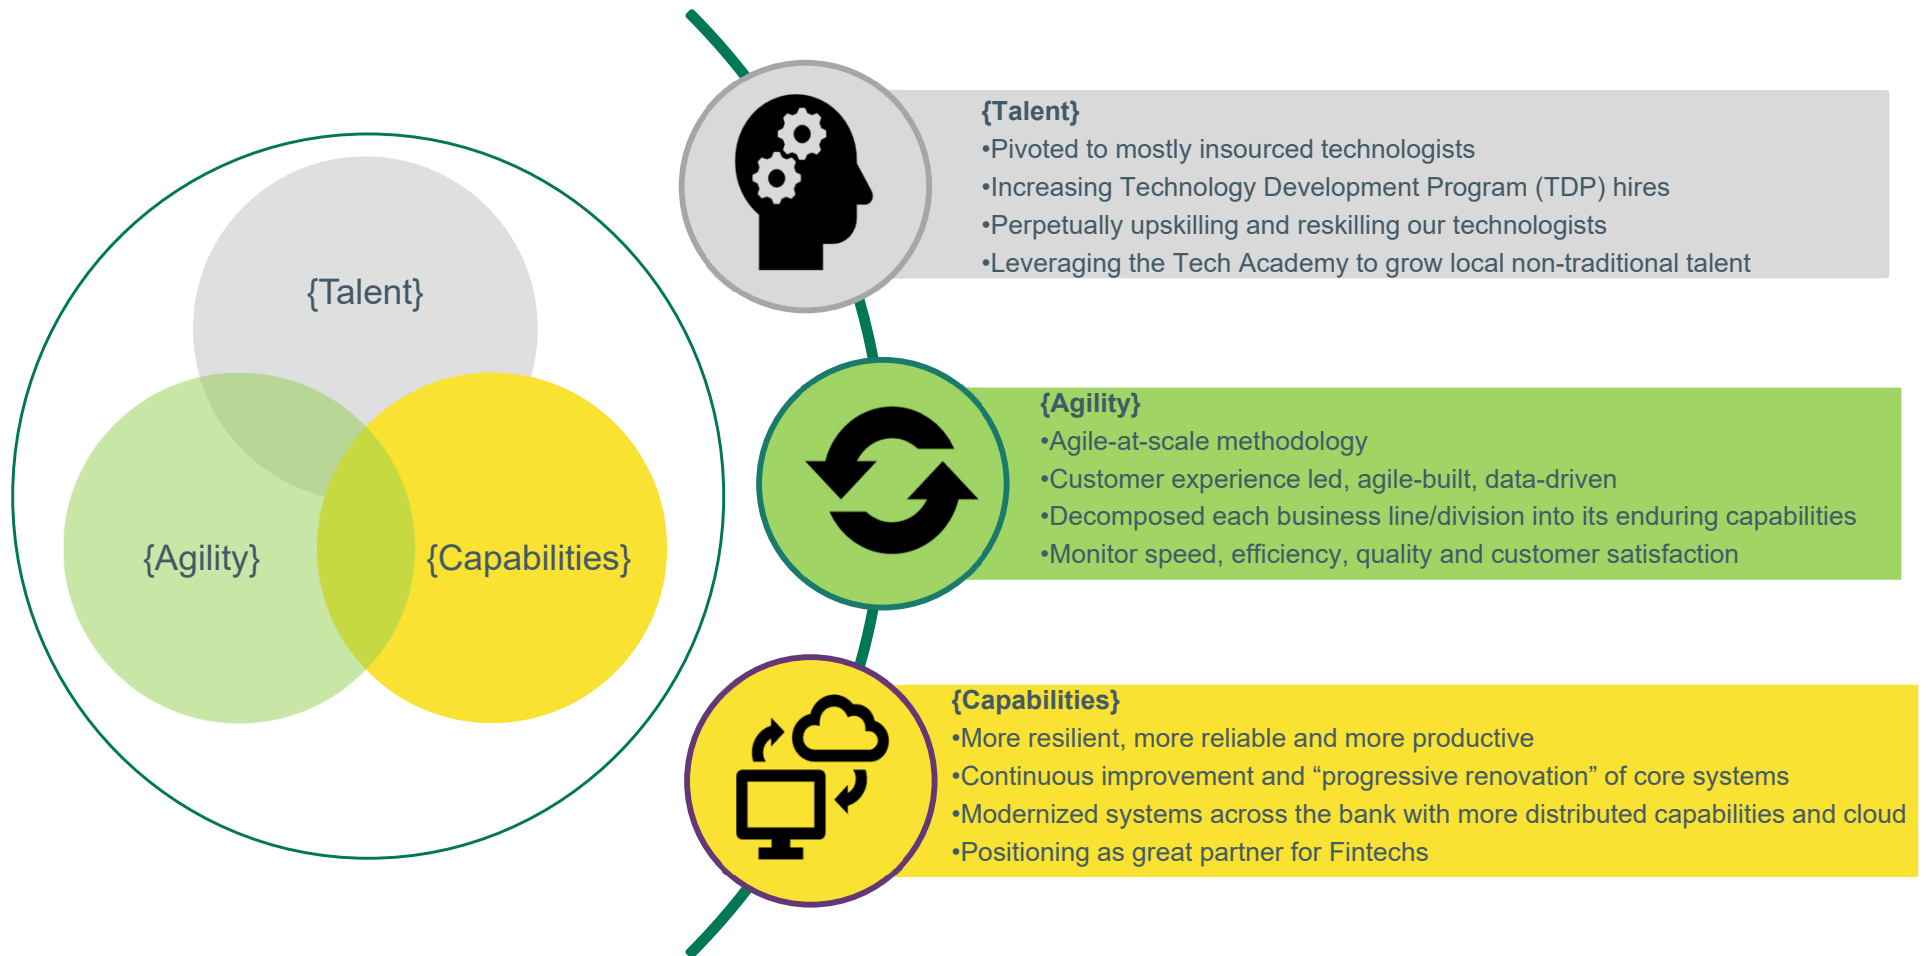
{Talent}

{Agility}

{Capabilities}

{Talent}
•Pivoted to mostly insourced technologists
•Increasing Technology Development Program (TDP) hires
•Perpetually upskilling and reskilling our technologists
•Leveraging the Tech Academy to grow local non-traditional talent

{Agility}
•Agile-at-scale methodology
•Customer experience led, agile-built, data-driven
•Decomposed each business line/division into its enduring capabilities
•Monitor speed, efficiency, quality and customer satisfaction

{Capabilities}
•More resilient, more reliable and more productive
•Continuous improvement and “progressive renovation” of core systems
•Modernized systems across the bank with more distributed capabilities and cloud
•Positioning as great partner for Fintechs